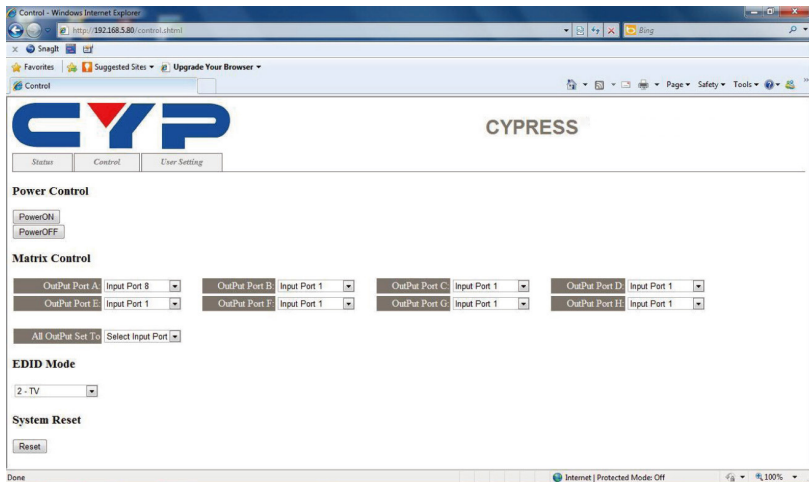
Control - Windows Internet Explorer

http://192.168.5.80/control.shtml

Bing

SnagIt

Favorites | Suggested Sites ▾ | Upgrade Your Browser ▾

Control

Page ▾ Safety ▾ Tools ▾

CYP

CYPRESS

Status | Control | User Setting

Power Control

PowerON

PowerOFF

Matrix Control

OutPut Port A: Input Port 8
OutPut Port B: Input Port 1
OutPut Port C: Input Port 1
OutPut Port D: Input Port 1
OutPut Port E: Input Port 1
OutPut Port F: Input Port 1
OutPut Port G: Input Port 1
OutPut Port H: Input Port 1

All OutPut Set To: Select Input Port

EDID Mode

2 - TV

System Reset

Reset

Done

Internet | Protected Mode: Off

100%